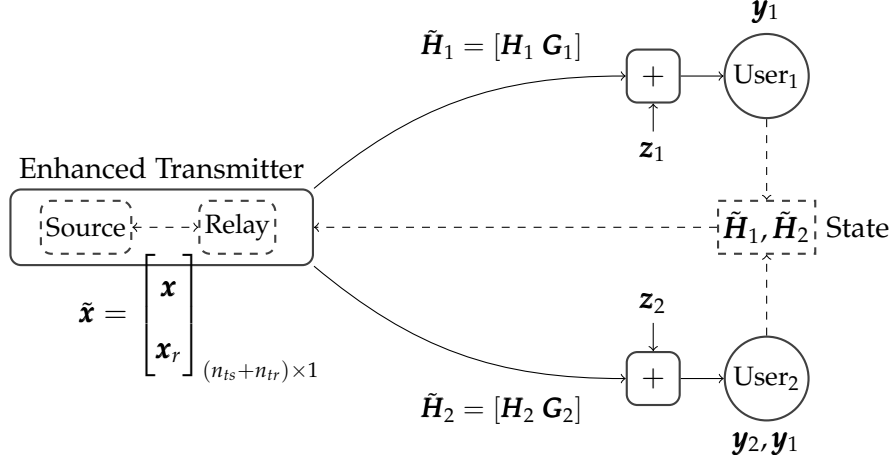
$\boldsymbol{y}_1$

$\tilde{\boldsymbol{H}}_1 = [\boldsymbol{H}_1 \; \boldsymbol{G}_1]$

$+$

User$_1$

$\boldsymbol{z}_1$

Enhanced Transmitter

Source

Relay

$\tilde{\boldsymbol{H}}_1, \tilde{\boldsymbol{H}}_2$ State

$\tilde{\boldsymbol{x}} = \begin{bmatrix} \boldsymbol{x} \\ \boldsymbol{x}_r \end{bmatrix}_{(n_{ts}+n_{tr})\times 1}$

$\boldsymbol{z}_2$

$+$

User$_2$

$\tilde{\boldsymbol{H}}_2 = [\boldsymbol{H}_2 \; \boldsymbol{G}_2]$

$\boldsymbol{y}_2, \boldsymbol{y}_1$